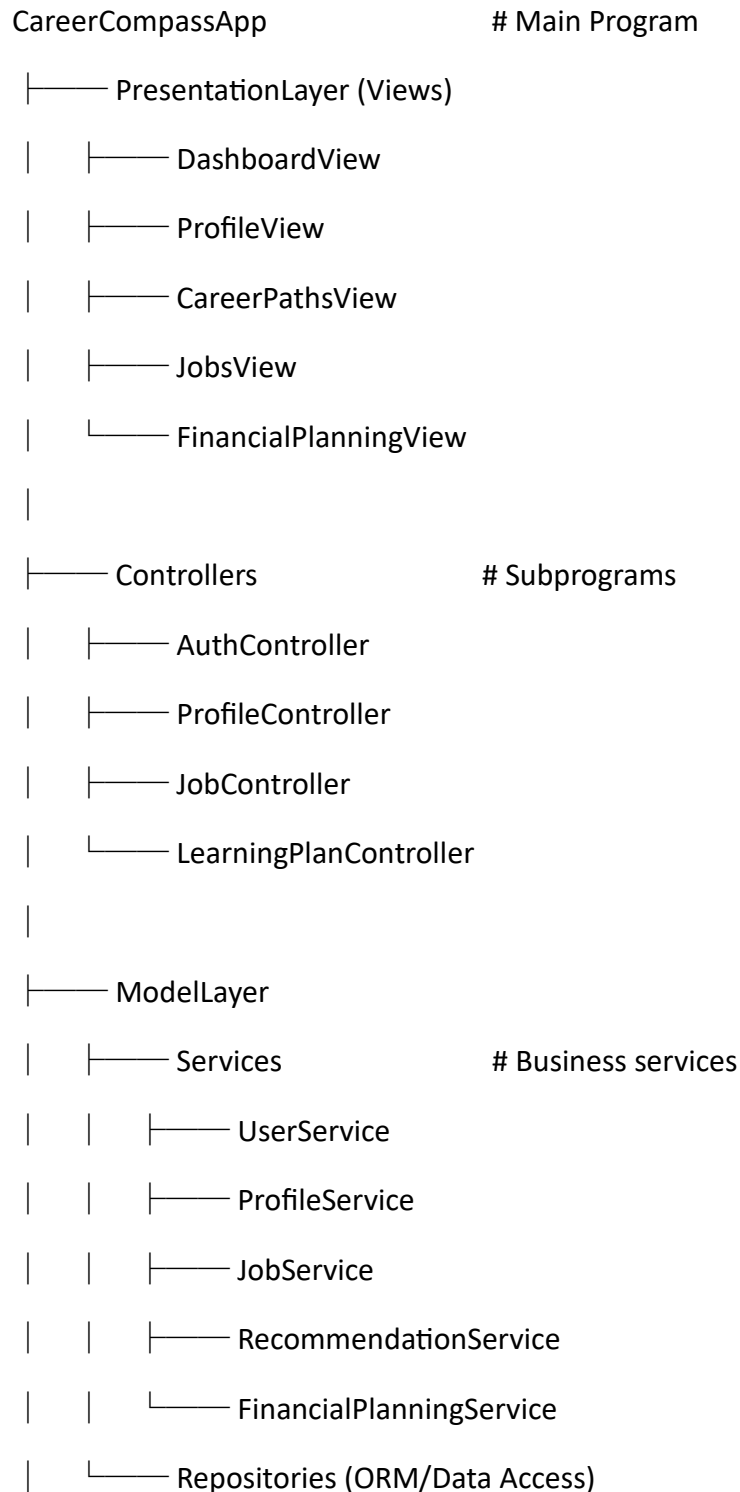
CareerCompassApp # Main Program
├── PresentationLayer (Views)
│ ├── DashboardView
│ ├── ProfileView
│ ├── CareerPathsView
│ ├── JobsView
│ └── FinancialPlanningView
│
├── Controllers # Subprograms
│ ├── AuthController
│ ├── ProfileController
│ ├── JobController
│ └── LearningPlanController
│
├── ModelLayer
│ ├── Services # Business services
│ │ ├── UserService
│ │ ├── ProfileService
│ │ ├── JobService
│ │ ├── RecommendationService
│ │ └── FinancialPlanningService
│ └── Repositories (ORM/Data Access)